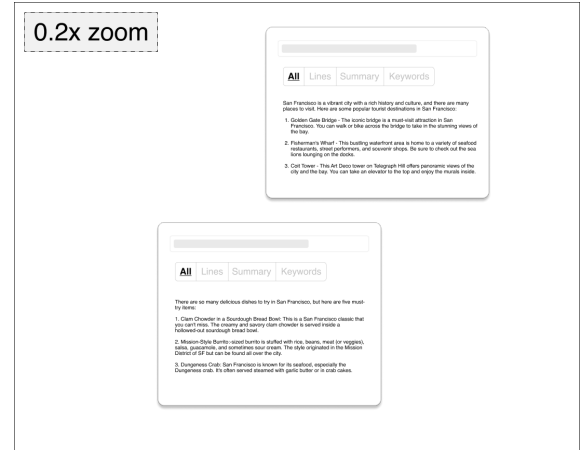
0.2x zoom

All Lines Summary Keywords

San Francisco is a vibrant city with a rich history and culture, and there are many places to visit. Here are some popular tourist destinations in San Francisco:

1. Golden Gate Bridge - The iconic bridge is a must-visit attraction in San Francisco. You can walk or bike across the bridge to take in the stunning views of the bay.

2. Fisherman's Wharf - This bustling waterfront area is home to a variety of seafood restaurants, street performers, and souvenir shops. Be sure to check out the sea lions lounging on the docks.

3. Coit Tower - This Art Deco tower on Telegraph Hill offers panoramic views of the city and the bay. You can take an elevator to the top and enjoy the murals inside.

All Lines Summary Keywords

There are so many delicious dishes to try in San Francisco, but here are five must-try items:

1. Clam Chowder in a Sourdough Bread Bowl: This is a San Francisco classic that you can't miss. The creamy and savory clam chowder is served inside a hollowed-out sourdough bread bowl.

2. Mission-Style Burrito: sized burrito is stuffed with rice, beans, meat (or veggies), salsa, guacamole, and sometimes sour cream. The style originated in the Mission District of SF but can be found all over the city.

3. Dungeness Crab: San Francisco is known for its seafood, especially the Dungeness crab. It's often served steamed with garlic butter or in crab cakes.